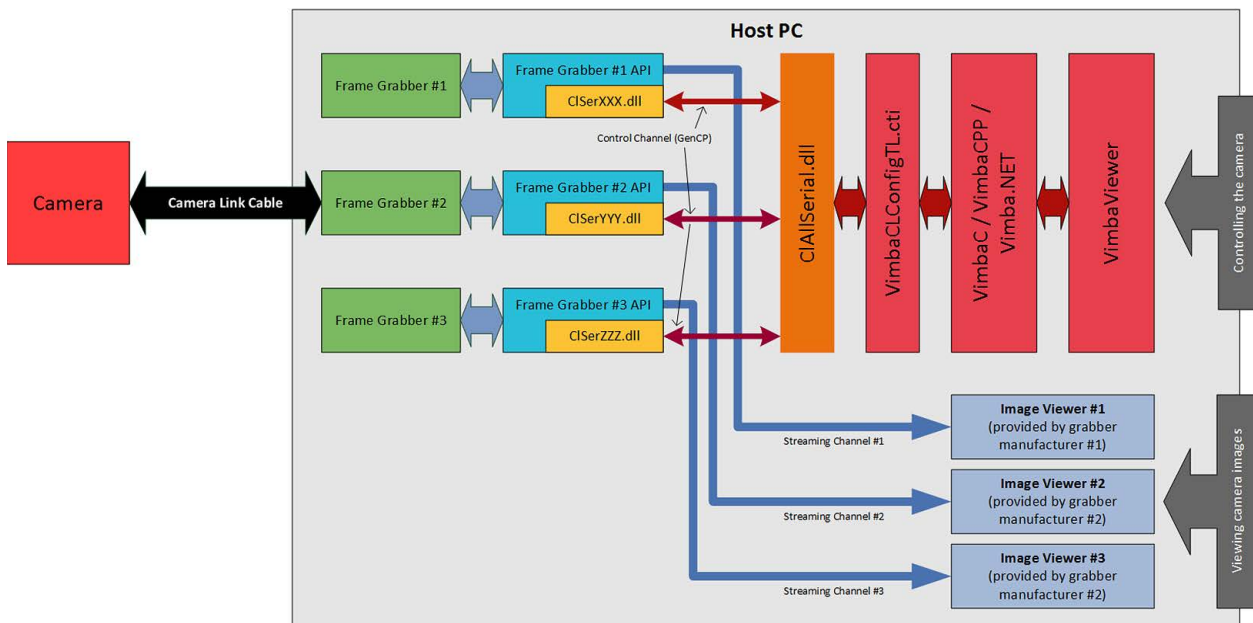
Host PC

Camera

Camera Link Cable

Frame Grabber #1

Frame Grabber #1 API

ClSerXXX.dll

Control Channel (GenCP)

Frame Grabber #2

Frame Grabber #2 API

ClSerYYY.dll

Frame Grabber #3

Frame Grabber #3 API

ClSerZZZ.dll

ClAllSerial.dll

VimbaCLConfigTL.cti

VimbaC / VimbaCPP / Vimba.NET

VimbaViewer

Controlling the camera

Image Viewer #1
(provided by grabber manufacturer #1)

Streaming Channel #1

Image Viewer #2
(provided by grabber manufacturer #2)

Streaming Channel #2

Image Viewer #3
(provided by grabber manufacturer #2)

Streaming Channel #3

Viewing camera images